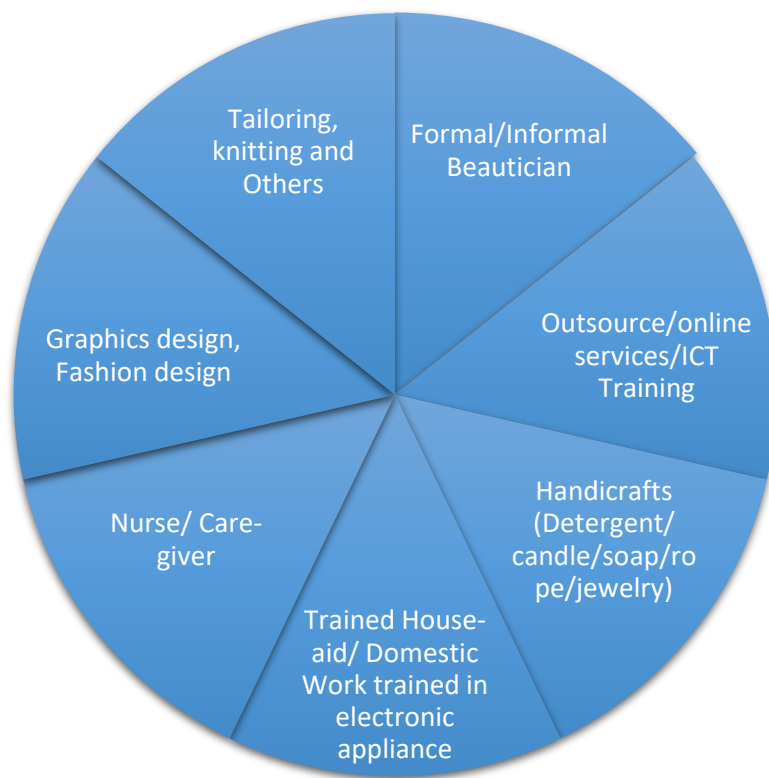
Tailoring, knitting and Others

Formal/Informal Beautician

Outsource/online services/ICT Training

Handicrafts (Detergent/ candle/soap/rope/jewelry)

Trained House-aid/ Domestic Work trained in electronic appliance

Nurse/ Care-giver

Graphics design, Fashion design